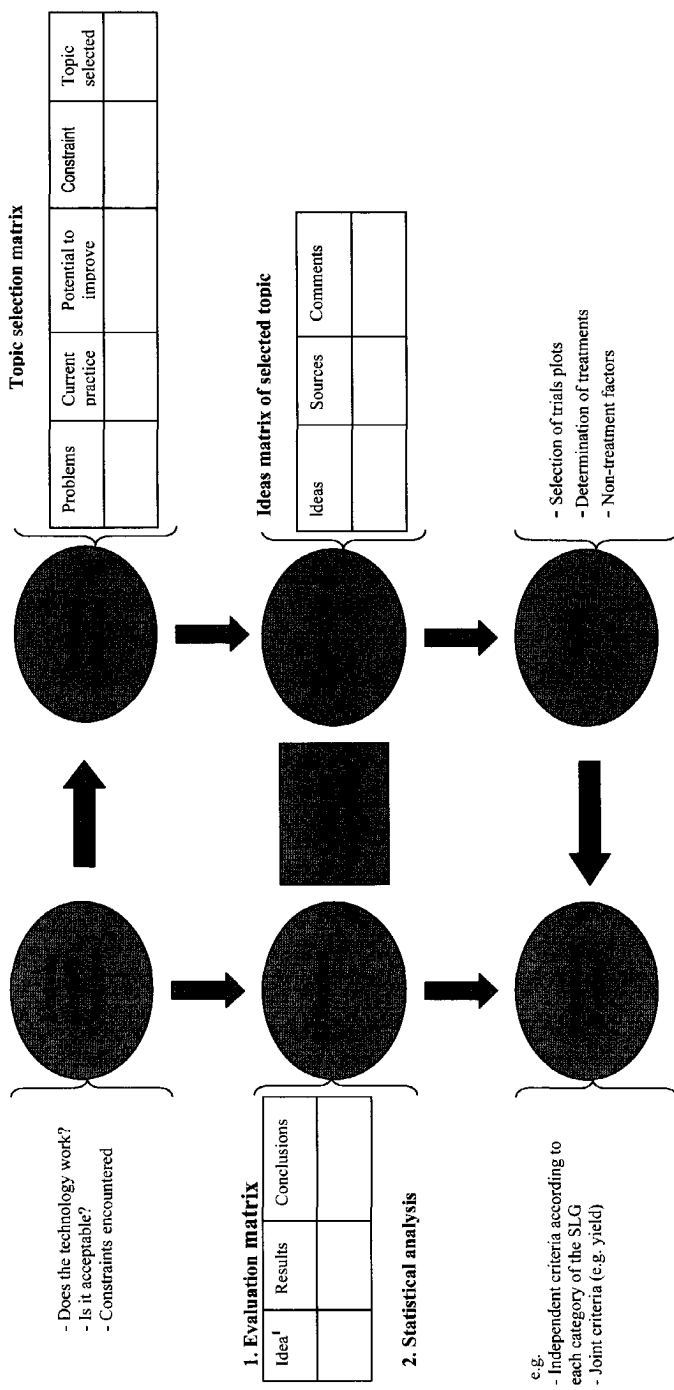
Topic selection matrix

| Problems | Current practice | Potential to improve | Constraint | Topic selected |
|---|---|---|---|---|
| | | | | |

Ideas matrix of selected topic

| Ideas | Sources | Comments |
|---|---|---|
| | | |

- Selection of trials plots
- Determination of treatments
- Non-treatment factors

- Does the technology work?
- Is it acceptable?
- Constraints encountered

1. Evaluation matrix

| Idea$^1$ | Results | Conclusions |
|---|---|---|
| | | |

2. Statistical analysis

e.g.
- Independent criteria according to each category of the SLG
- Joint criteria (e.g. yield)